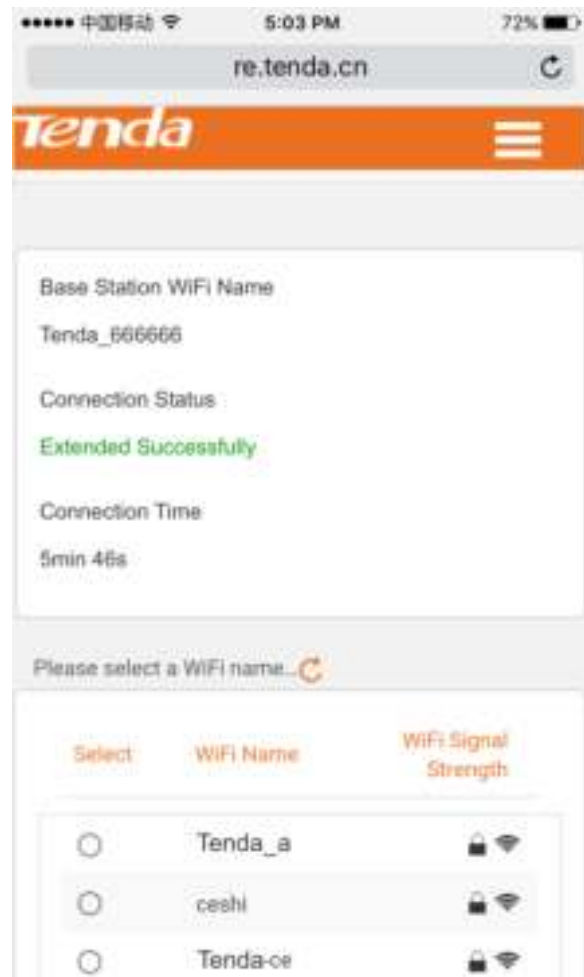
••••• 中国移动 5:03 PM 72%

re.tenda.cn

Tenda

Base Station WiFi Name

Tenda_666666

Connection Status

Extended Successfully

Connection Time

5min 46s

Please select a WiFi name...

| Select | WiFi Name | WiFi Signal Strength |
|---|---|---|
| | Tenda_a | |
| | ceshi | |
| | Tenda-ce | |